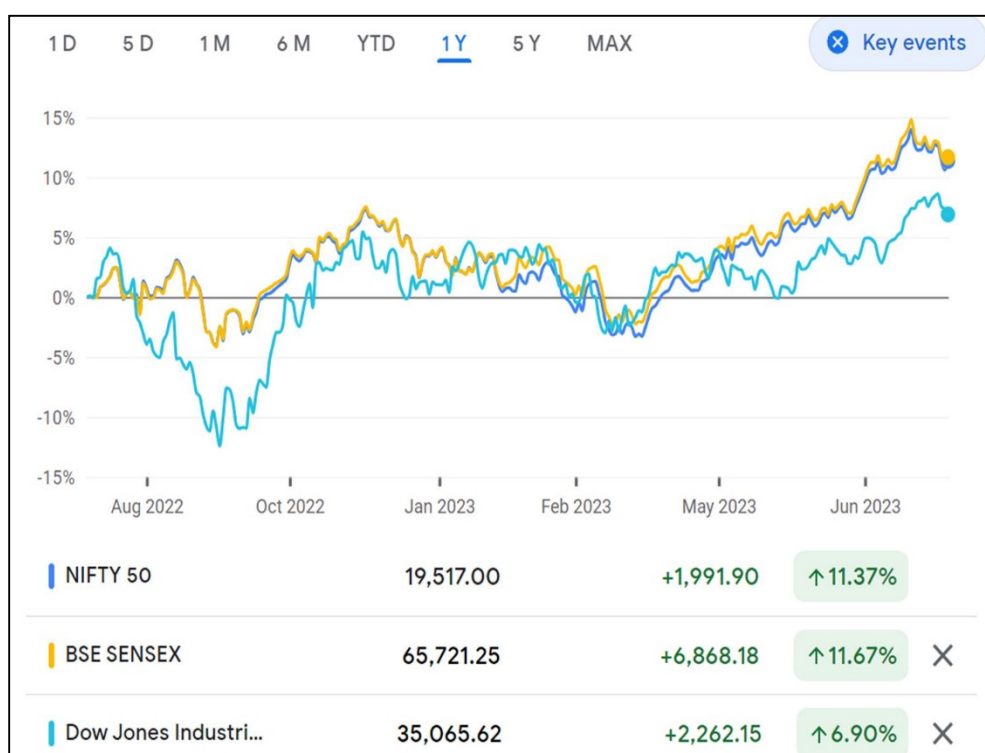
1 D 5 D 1 M 6 M YTD 1 Y 5 Y MAX

Key events

15%
10%
5%
0%
-5%
-10%
-15%

Aug 2022 Oct 2022 Jan 2023 Feb 2023 May 2023 Jun 2023

| NIFTY 50 | 19,517.00 | +1,991.90 | ↑11.37% | |
|---|---|---|---|---|
| BSE SENSEX | 65,721.25 | +6,868.18 | ↑11.67% | ✕ |
| Dow Jones Industri... | 35,065.62 | +2,262.15 | ↑6.90% | ✕ |